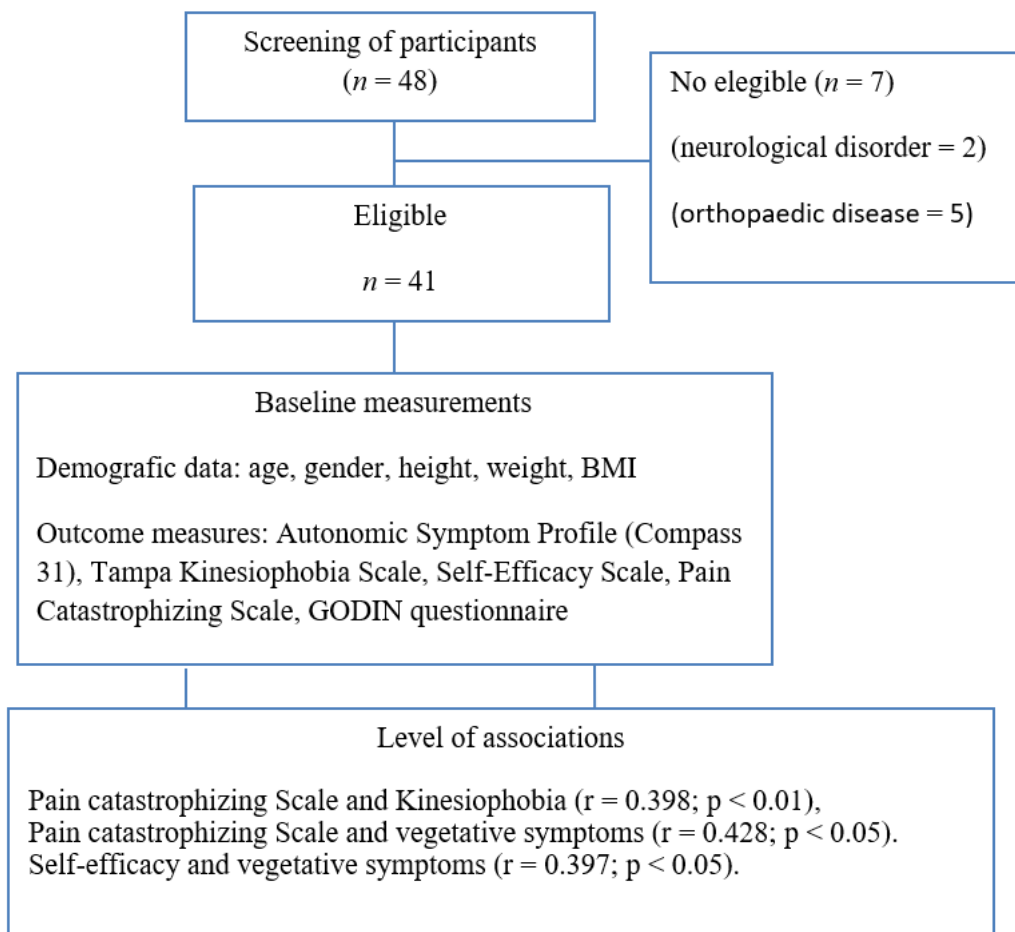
Screening of participants
($n$ = 48)

No elegible ($n$ = 7)

(neurological disorder = 2)

(orthopaedic disease = 5)

Eligible

$n$ = 41

Baseline measurements

Demografic data: age, gender, height, weight, BMI

Outcome measures: Autonomic Symptom Profile (Compass 31), Tampa Kinesiophobia Scale, Self-Efficacy Scale, Pain Catastrophizing Scale, GODIN questionnaire

Level of associations

Pain catastrophizing Scale and Kinesiophobia (r = 0.398; p < 0.01),
Pain catastrophizing Scale and vegetative symptoms (r = 0.428; p < 0.05).
Self-efficacy and vegetative symptoms (r = 0.397; p < 0.05).